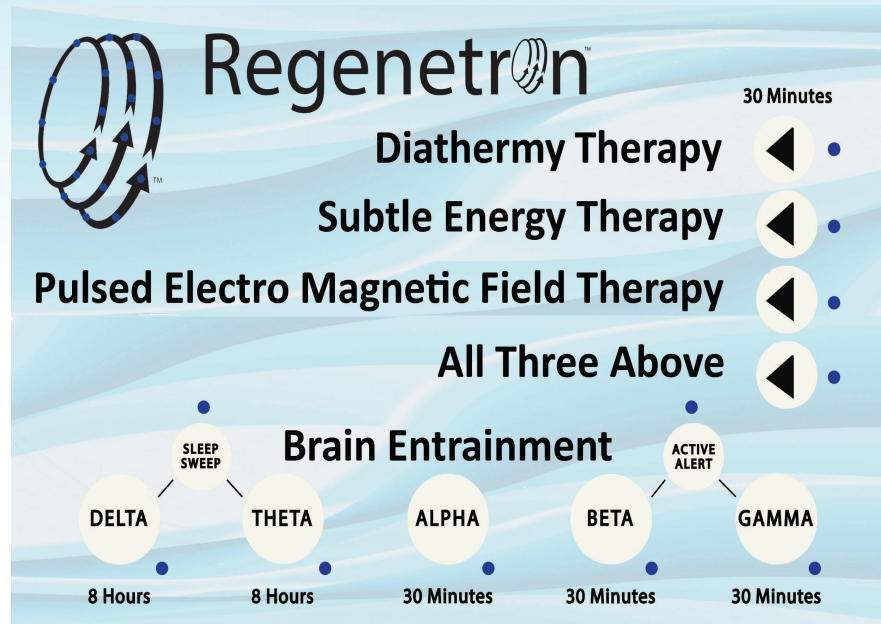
Regenetron™

30 Minutes

Diathermy Therapy

Subtle Energy Therapy

Pulsed Electro Magnetic Field Therapy

All Three Above

Brain Entrainment

SLEEP SWEEP

ACTIVE ALERT

DELTA

THETA

ALPHA

BETA

GAMMA

8 Hours

8 Hours

30 Minutes

30 Minutes

30 Minutes